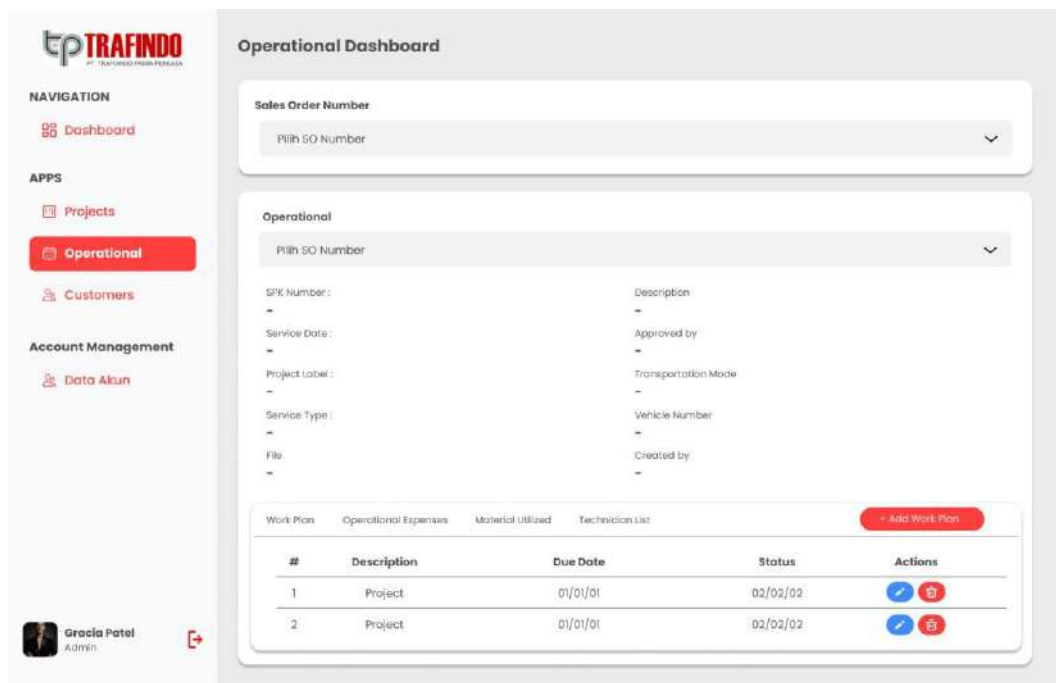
TP TRAFINDO
PT. TRAFORINDO PRIMA PERKASA

NAVIGATION
Dashboard

APPS
Projects
Operational
Customers

Account Management
Data Akun

Gracia Patel
Admin

Operational Dashboard

Sales Order Number
Pilih SO Number

Operational
Pilih SO Number

SPK Number :
-
Service Date :
-
Project Label :
-
Service Type :
-
File
-

Description
-
Approved by
-
Transportation Mode
-
Vehicle Number
-
Created by
-

Work Plan Operational Expenses Material Utilized Technician List
+ Add Work Plan

| # | Description | Due Date | Status | Actions |
|---|---|---|---|---|
| 1 | Project | 01/01/01 | 02/02/02 | |
| 2 | Project | 01/01/01 | 02/02/02 | |